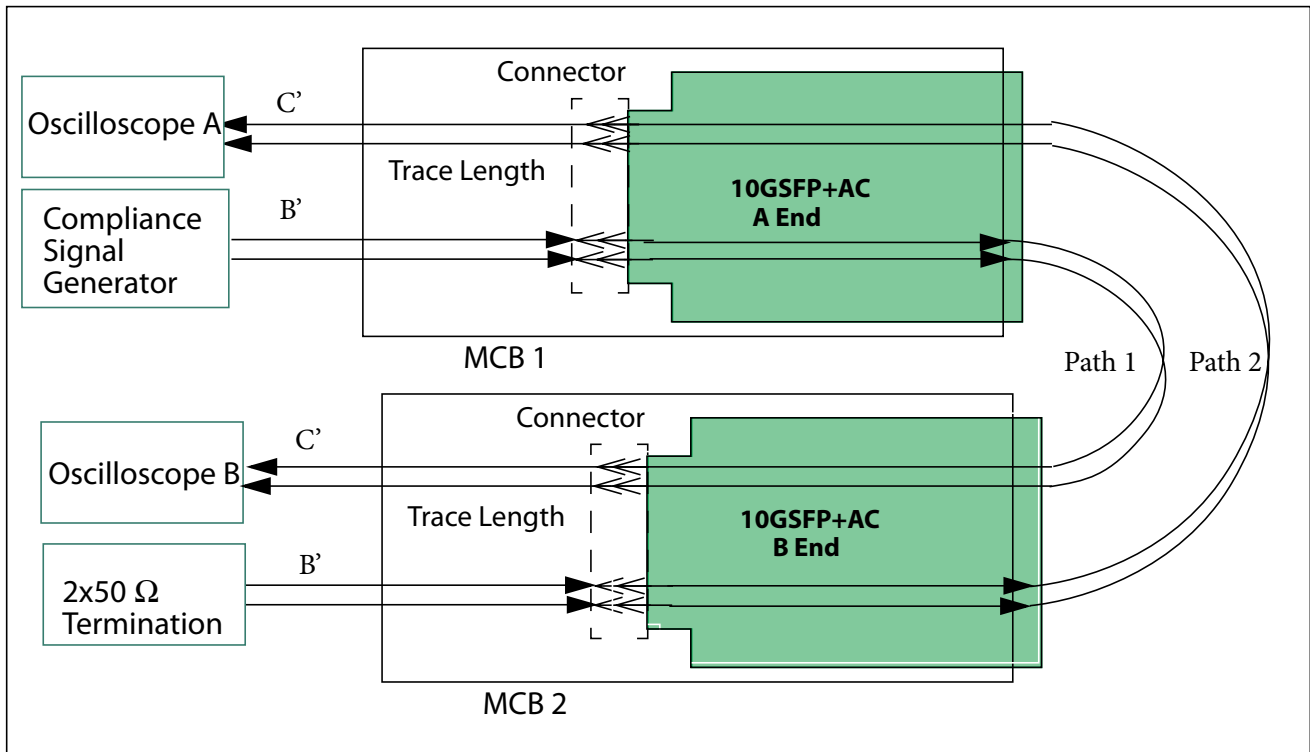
Connector

Oscilloscope A

C'

Trace Length

10GSFP+AC
A End

Compliance Signal Generator

B'

MCB 1

Path 1

Path 2

Connector

Oscilloscope B

C'

Trace Length

10GSFP+AC
B End

B'

2x50 $\Omega$ Termination

MCB 2